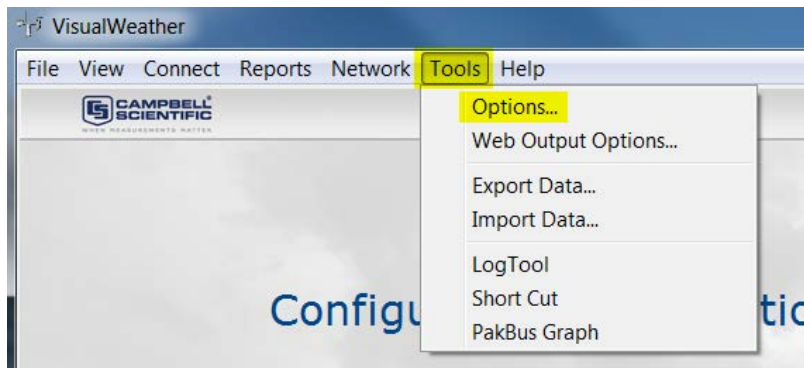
VisualWeather

File View Connect Reports Network Tools Help

CAMPBELL SCIENTIFIC
WHEN MEASUREMENTS MATTER

Options...
Web Output Options...
Export Data...
Import Data...
LogTool
Short Cut
PakBus Graph

Configu tic